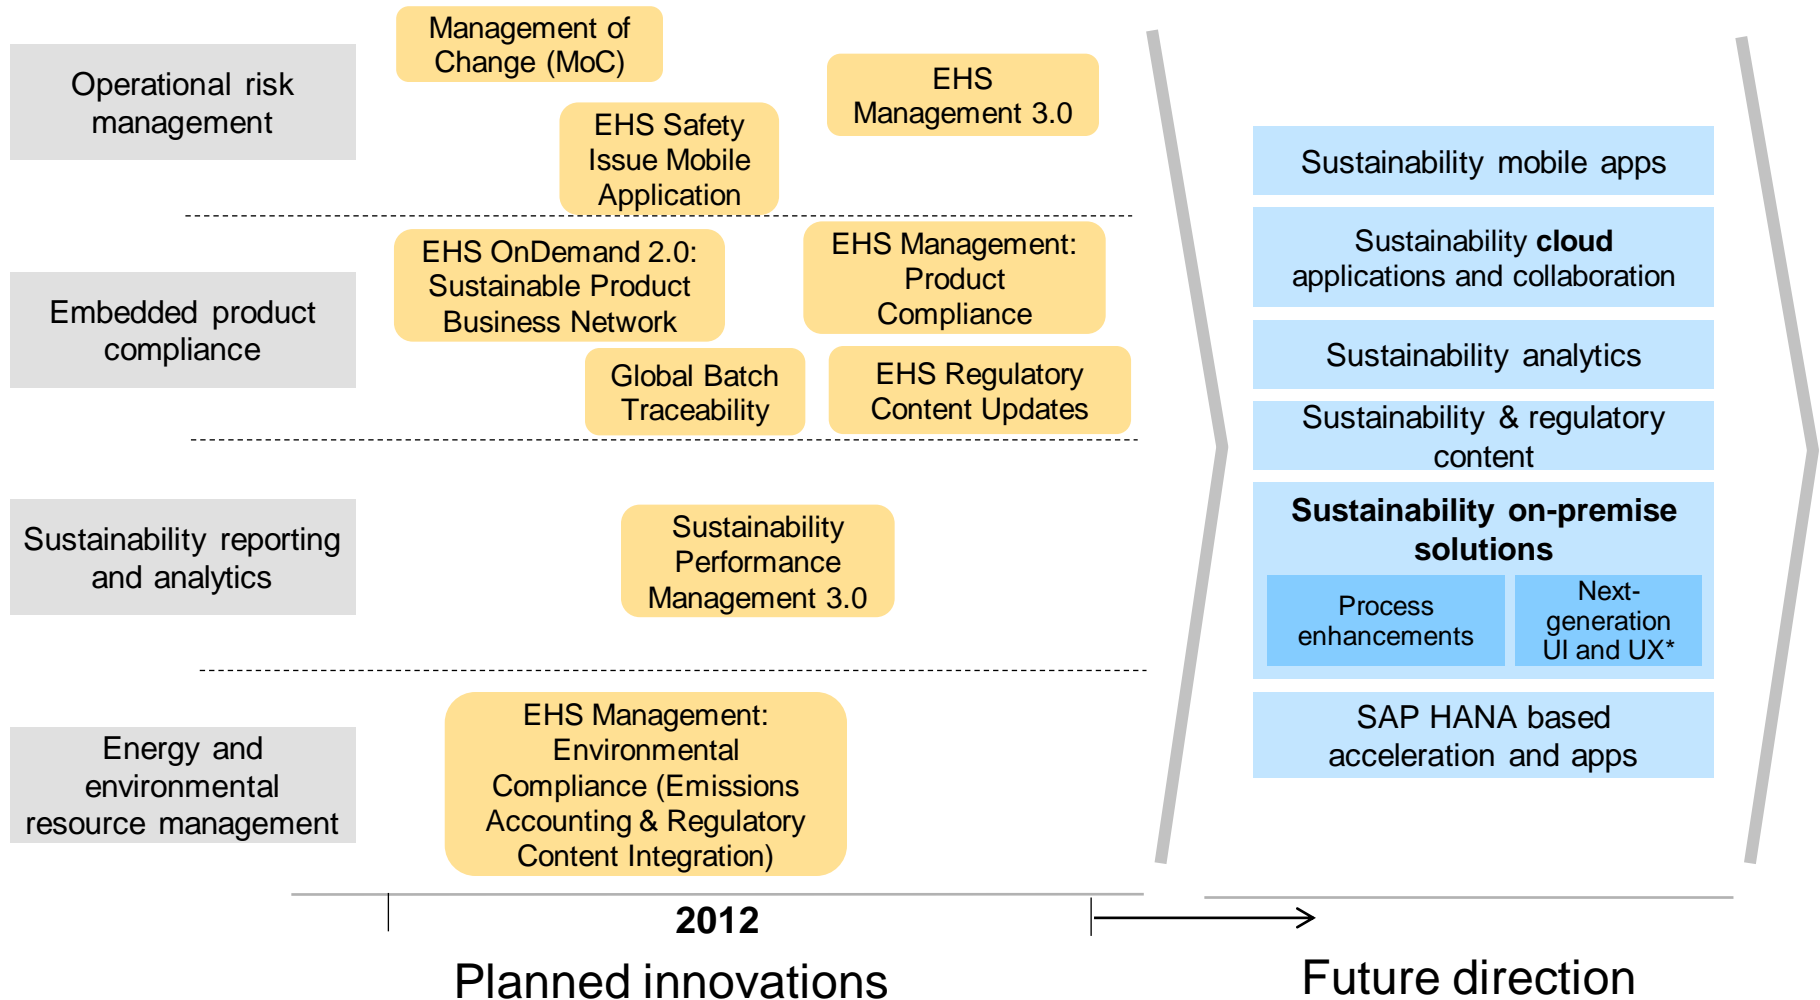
Operational risk management

Management of Change (MoC)

EHS Management 3.0

EHS Safety Issue Mobile Application

Embedded product compliance

EHS OnDemand 2.0: Sustainable Product Business Network

EHS Management: Product Compliance

Global Batch Traceability

EHS Regulatory Content Updates

Sustainability reporting and analytics

Sustainability Performance Management 3.0

Energy and environmental resource management

EHS Management: Environmental Compliance (Emissions Accounting & Regulatory Content Integration)

Sustainability mobile apps

Sustainability **cloud** applications and collaboration

Sustainability analytics

Sustainability & regulatory content

**Sustainability on-premise solutions**

Process enhancements

Next-generation UI and UX*

SAP HANA based acceleration and apps

2012

Planned innovations

Future direction